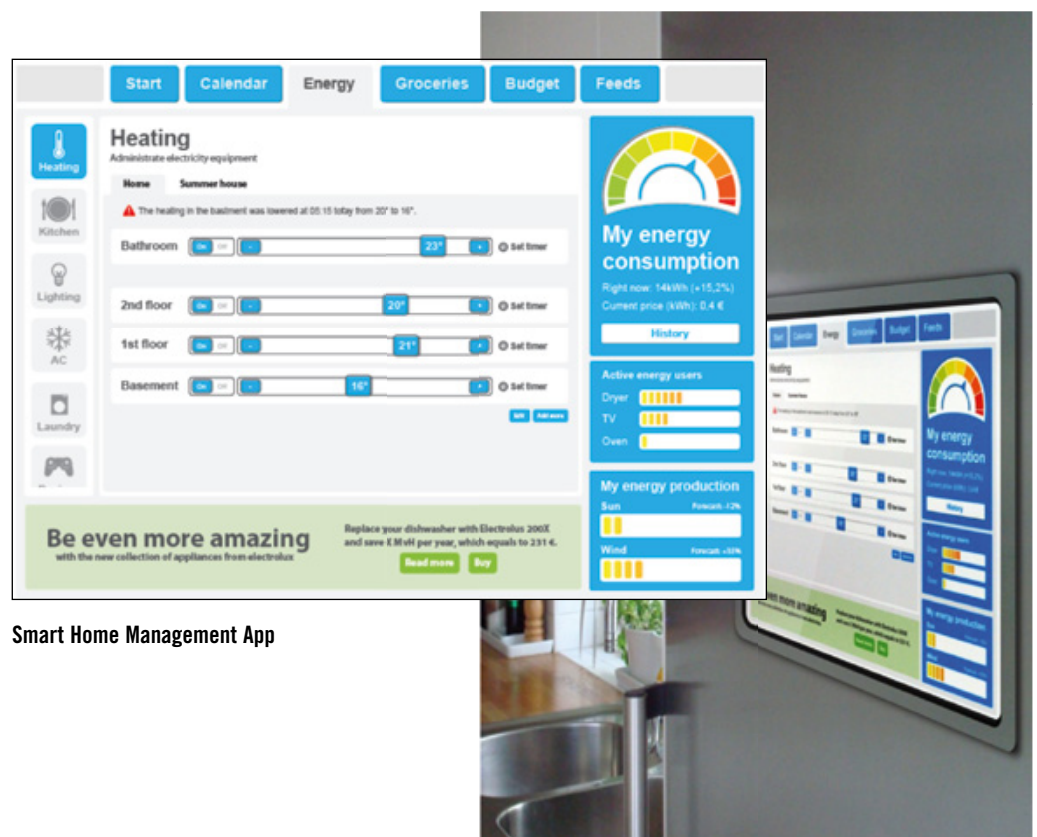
Start Calendar Energy Groceries Budget Feeds

Heating
Administrate electricity equipment

Home Summer house

The heating in the bastment was lowered at 05:15 today from 20° to 16°.

Bathroom On Off - 23° + Set timer

2nd floor On Off - 20° + Set timer

1st floor On Off - 21° + Set timer

Basement On Off - 16° + Set timer

Edit Add more

Heating
Kitchen
Lighting
AC
Laundry

My energy consumption
Right now: 14kWh (+15,2%)
Current price (kWh): 0,4 €
History

Active energy users
Dryer
TV
Oven

My energy production
Sun Forecast: -12%
Wind Forecast: +33%

Be even more amazing
with the new collection of appliances from electrolux

Replace your dishwasher with Electrolus 200X and save X.M vH per year, which equals to 231 €.
Read more Buy

Smart Home Management App